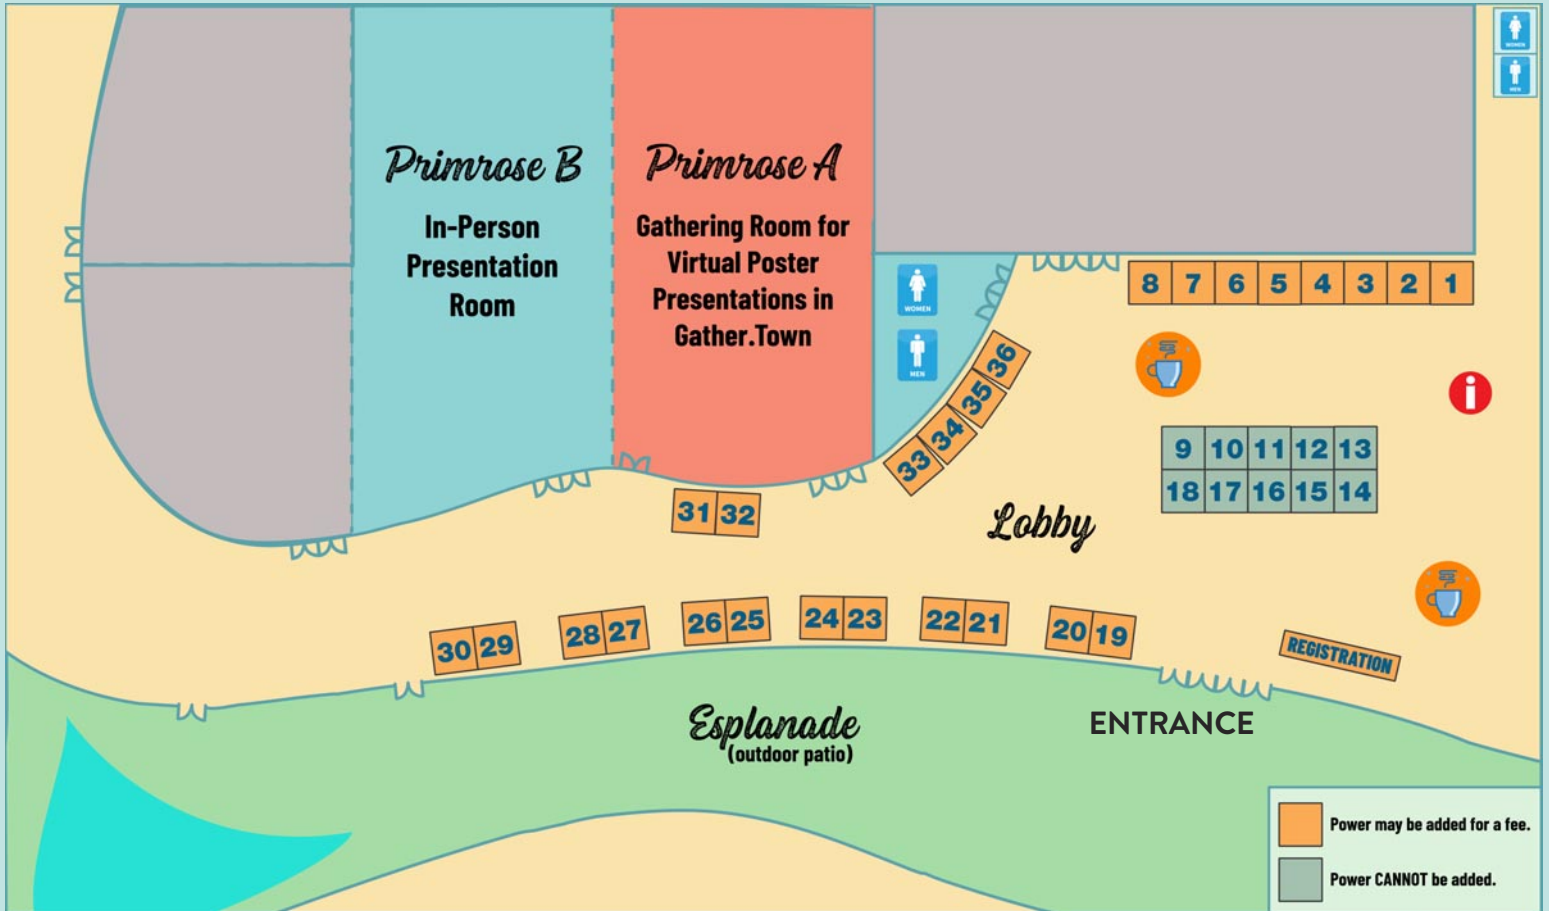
WOMEN
MEN

Primrose B
In-Person Presentation Room

Primrose A
Gathering Room for Virtual Poster Presentations in Gather.Town

WOMEN
MEN

8 7 6 5 4 3 2 1

36 35 34 33

9 10 11 12 13
18 17 16 15 14

31 32

Lobby

30 29 28 27 26 25 24 23 22 21 20 19

REGISTRATION

Esplanade
(outdoor patio)

ENTRANCE

Power may be added for a fee.
Power CANNOT be added.